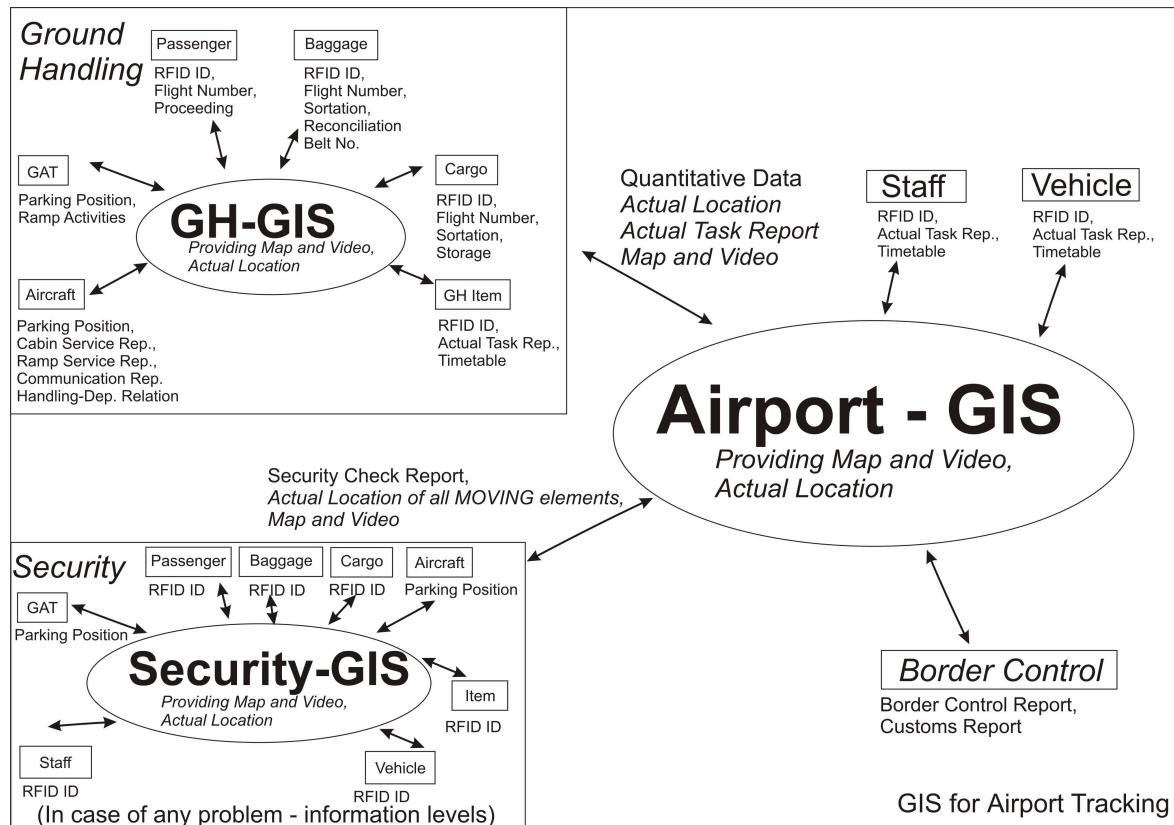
Ground Handling

Passenger
RFID ID, Flight Number, Proceeding

Baggage
RFID ID, Flight Number, Sortation, Reconciliation Belt No.

GAT
Parking Position, Ramp Activities

Cargo
RFID ID, Flight Number, Sortation, Storage

GH-GIS
Providing Map and Video, Actual Location

Aircraft
Parking Position, Cabin Service Rep., Ramp Service Rep., Communication Rep. Handling-Dep. Relation

GH Item
RFID ID, Actual Task Rep., Timetable

Quantitative Data
Actual Location
Actual Task Report
Map and Video

Staff
RFID ID, Actual Task Rep., Timetable

Vehicle
RFID ID, Actual Task Rep., Timetable

Airport - GIS
Providing Map and Video, Actual Location

Security Check Report,
Actual Location of all MOVING elements,
Map and Video

Security

Passenger
RFID ID

Baggage
RFID ID

Cargo
RFID ID

Aircraft
Parking Position

GAT
Parking Position

Security-GIS
Providing Map and Video, Actual Location

Item
RFID ID

Staff
RFID ID

Vehicle
RFID ID

(In case of any problem - information levels)

Border Control
Border Control Report, Customs Report

GIS for Airport Tracking